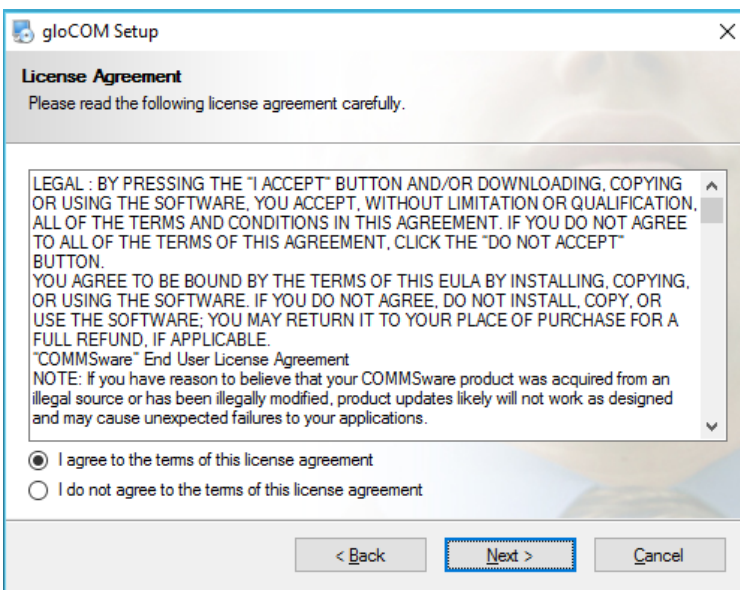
gloCOM Setup

License Agreement
Please read the following license agreement carefully.

LEGAL : BY PRESSING THE "I ACCEPT" BUTTON AND/OR DOWNLOADING, COPYING OR USING THE SOFTWARE, YOU ACCEPT, WITHOUT LIMITATION OR QUALIFICATION, ALL OF THE TERMS AND CONDITIONS IN THIS AGREEMENT. IF YOU DO NOT AGREE TO ALL OF THE TERMS OF THIS AGREEMENT, CLICK THE "DO NOT ACCEPT" BUTTON.
YOU AGREE TO BE BOUND BY THE TERMS OF THIS EULA BY INSTALLING, COPYING, OR USING THE SOFTWARE. IF YOU DO NOT AGREE, DO NOT INSTALL, COPY, OR USE THE SOFTWARE; YOU MAY RETURN IT TO YOUR PLACE OF PURCHASE FOR A FULL REFUND, IF APPLICABLE.
"COMMSware" End User License Agreement
NOTE: If you have reason to believe that your COMMSware product was acquired from an illegal source or has been illegally modified, product updates likely will not work as designed and may cause unexpected failures to your applications.

I agree to the terms of this license agreement
I do not agree to the terms of this license agreement

< Back
Next >
Cancel